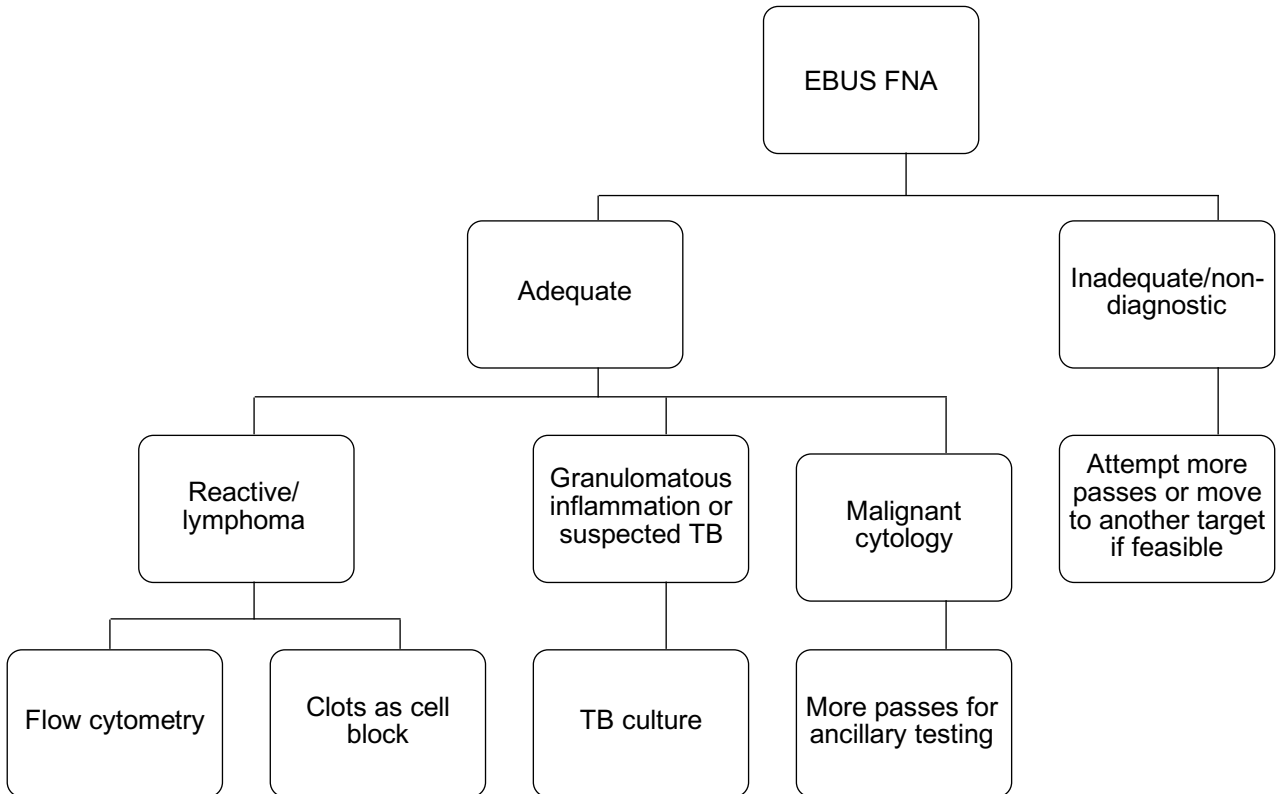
EBUS FNA

Adequate

Inadequate/non-diagnostic

Reactive/ lymphoma

Granulomatous inflammation or suspected TB

Malignant cytology

Attempt more passes or move to another target if feasible

Flow cytometry

Clots as cell block

TB culture

More passes for ancillary testing